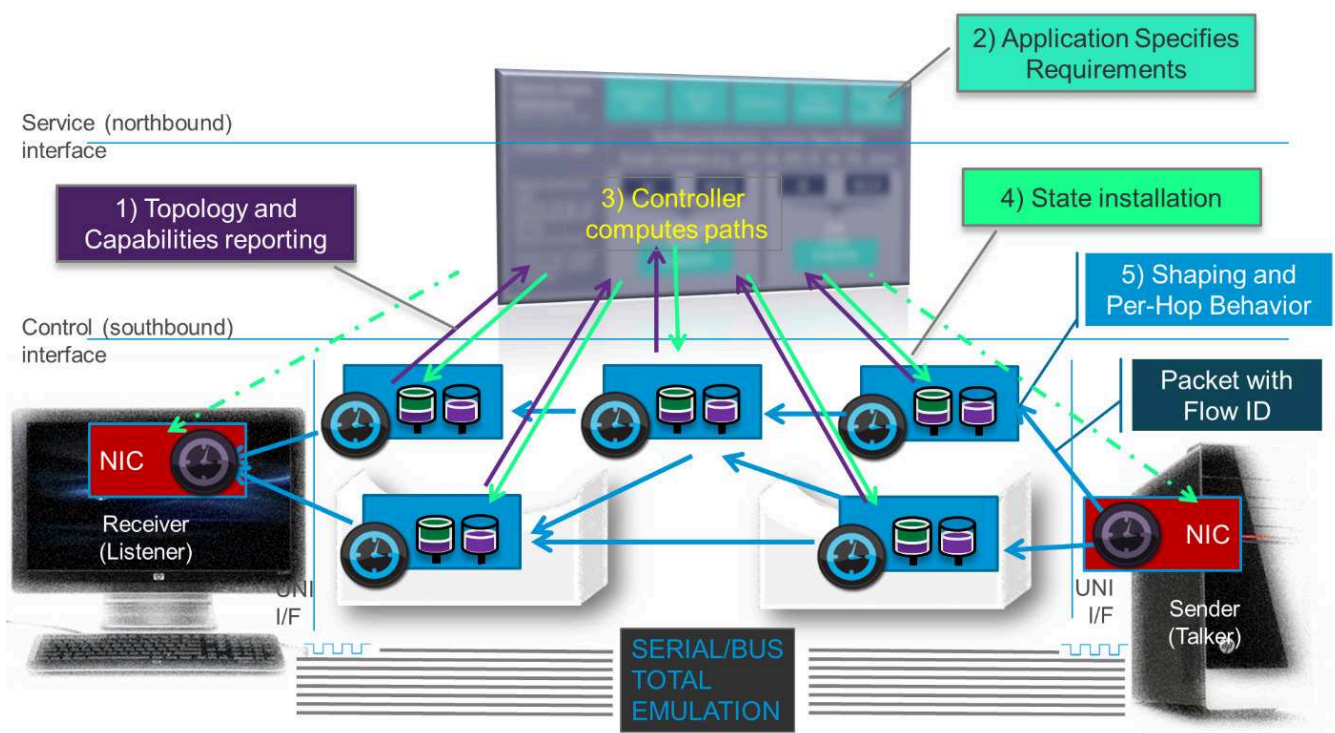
2) Application Specifies Requirements

Service (northbound) interface

1) Topology and Capabilities reporting

3) Controller computes paths

4) State installation

5) Shaping and Per-Hop Behavior

Control (southbound) interface

Packet with Flow ID

NIC

Receiver (Listener)

NIC

UNI I/F

UNI I/F

Sender (Talker)

SERIAL/BUS TOTAL EMULATION